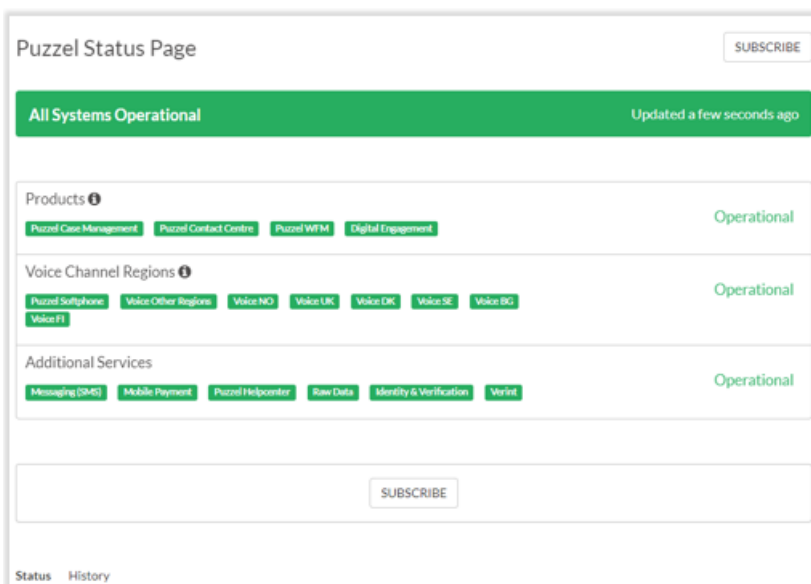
Puzzel Status Page

SUBSCRIBE

All Systems Operational

Updated a few seconds ago

Products

Puzzel Case Management Puzzel Contact Centre Puzzel WFM Digital Engagement

Operational

Voice Channel Regions

Puzzel Softphone Voice Other Regions Voice NO Voice UK Voice DK Voice SE Voice BG Voice FI

Operational

Additional Services

Messaging (SMS) Mobile Payment Puzzel Helpcenter Raw Data Identity & Verification Verint

Operational

SUBSCRIBE

Status History